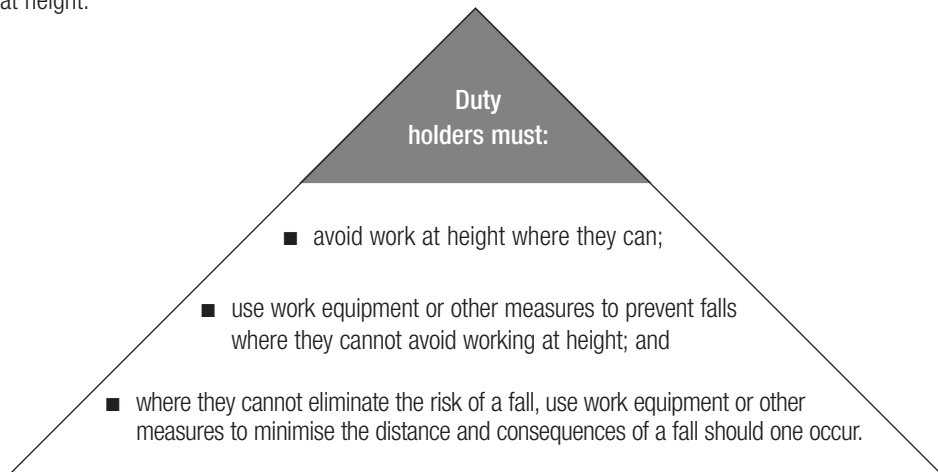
at height:

Duty holders must:

■ avoid work at height where they can;

■ use work equipment or other measures to prevent falls where they cannot avoid working at height; and

■ where they cannot eliminate the risk of a fall, use work equipment or other measures to minimise the distance and consequences of a fall should one occur.